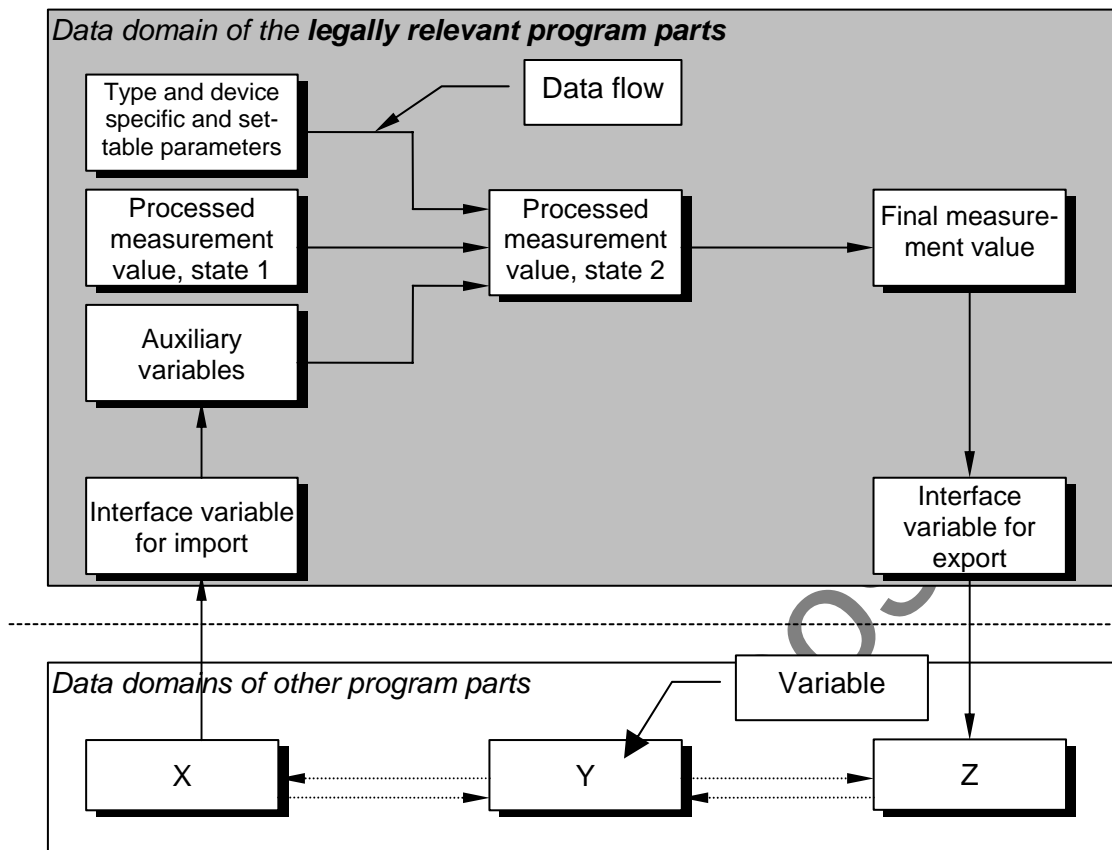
Data domain of the **legally relevant program parts**

Data flow

Type and device specific and settable parameters

Processed measurement value, state 1

Auxiliary variables

Processed measurement value, state 2

Final measurement value

Interface variable for import

Interface variable for export

Data domains of other program parts

Variable

X

Y

Z